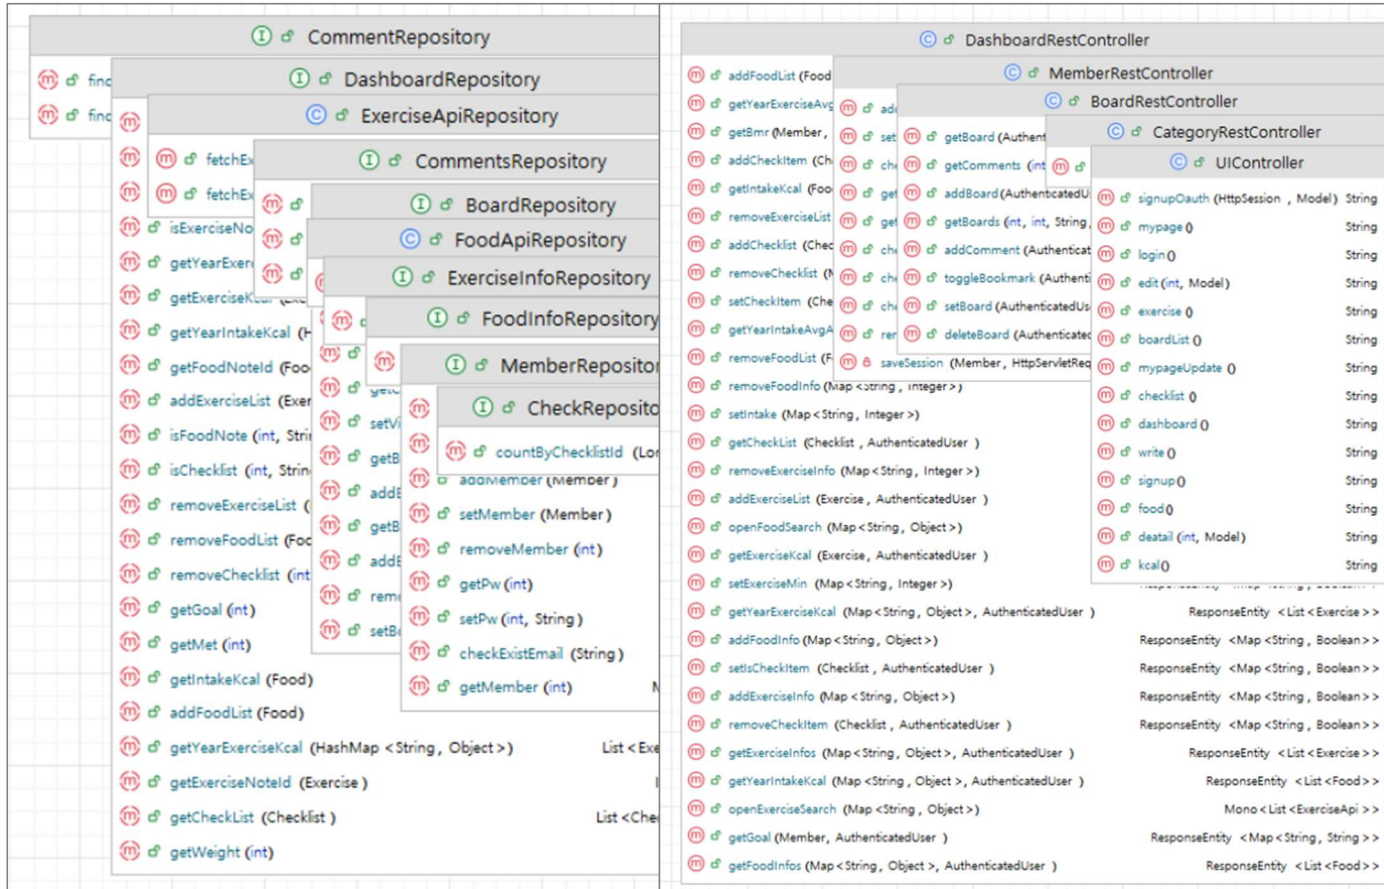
CommentRepository
fin
fin
DashboardRepository
ExerciseApiRepository
fetchE
fetchE
CommentsRepository
BoardRepository
FoodApiRepository
ExerciseInfoRepository
FoodInfoRepository
MemberReposito
CheckReposito
countByChecklistId (Lo
isExerciseNo
getYearExer
getExerciseK
getYearIntakeKcal (H
getFoodNoteId (Foo
addExerciseList (Exer
isFoodNote (int, Stri
isChecklist (int, Strin
removeExerciseList (
removeFoodList (Fo
removeChecklist (int
getGoal (int)
getMet (int)
getIntakeKcal (Food)
addFoodList (Food)
getYearExerciseKcal (HashMap < String, Object >) List < Exe
getExerciseNoteId (Exercise)
getCheckList (Checklist) List < Che
getWeight (int)
setV
getB
add
getB
add
rem
setB
addMember (Member)
setMember (Member)
removeMember (int)
getPw (int)
setPw (int, String)
checkExistEmail (String)
getMember (int) M
DashboardRestController
MemberRestController
BoardRestController
CategoryRestController
UIController
addFoodList (Food
getYearExerciseAvg
getBmr (Member,
addCheckItem (Ch
getIntakeKcal (Foo
removeExerciseList
addCheckList (Chec
removeChecklist (
setCheckItem (Che
getYearIntakeAvgA
removeFoodList (F
removeFoodInfo (Map < String, Integer >)
setIntake (Map < String, Integer >)
getCheckList (Checklist, AuthenticatedUser)
removeExerciseInfo (Map < String, Integer >)
addExerciseList (Exercise, AuthenticatedUser)
openFoodSearch (Map < String, Object >)
getExerciseKcal (Exercise, AuthenticatedUser)
setExerciseMin (Map < String, Integer >)
getYearExerciseKcal (Map < String, Object >, AuthenticatedUser) ResponseEntity < List < Exercise > >
addFoodInfo (Map < String, Object >) ResponseEntity < Map < String, Boolean > >
setIsCheckItem (Checklist, AuthenticatedUser) ResponseEntity < Map < String, Boolean > >
addExerciseInfo (Map < String, Object >) ResponseEntity < Map < String, Boolean > >
removeCheckItem (Checklist, AuthenticatedUser) ResponseEntity < Map < String, Boolean > >
getExerciseInfos (Map < String, Object >, AuthenticatedUser) ResponseEntity < List < Exercise > >
getYearIntakeKcal (Map < String, Object >, AuthenticatedUser) ResponseEntity < List < Food > >
openExerciseSearch (Map < String, Object >) Mono < List < ExerciseApi > >
getGoal (Member, AuthenticatedUser) ResponseEntity < Map < String, String > >
getFoodInfos (Map < String, Object >, AuthenticatedUser) ResponseEntity < List < Food > >
ad
set
ch
get
get
ch
ch
ch
rer
saveSession (Member, HttpServletReq
getBoard (Authen
getComments (int
addBoard (AuthenticatedU
getBoards (int, int, String
addComment (Authenticat
toggleBookmark (Authenti
setBoard (AuthenticatedUs
deleteBoard (Authenticate
signupOauth (HttpSession, Model) String
mypage () String
login () String
edit (int, Model) String
exercise () String
boardList () String
mypageUpdate () String
checklist () String
dashboard () String
write () String
signup () String
food () String
deatail (int, Model) String
kcal () String